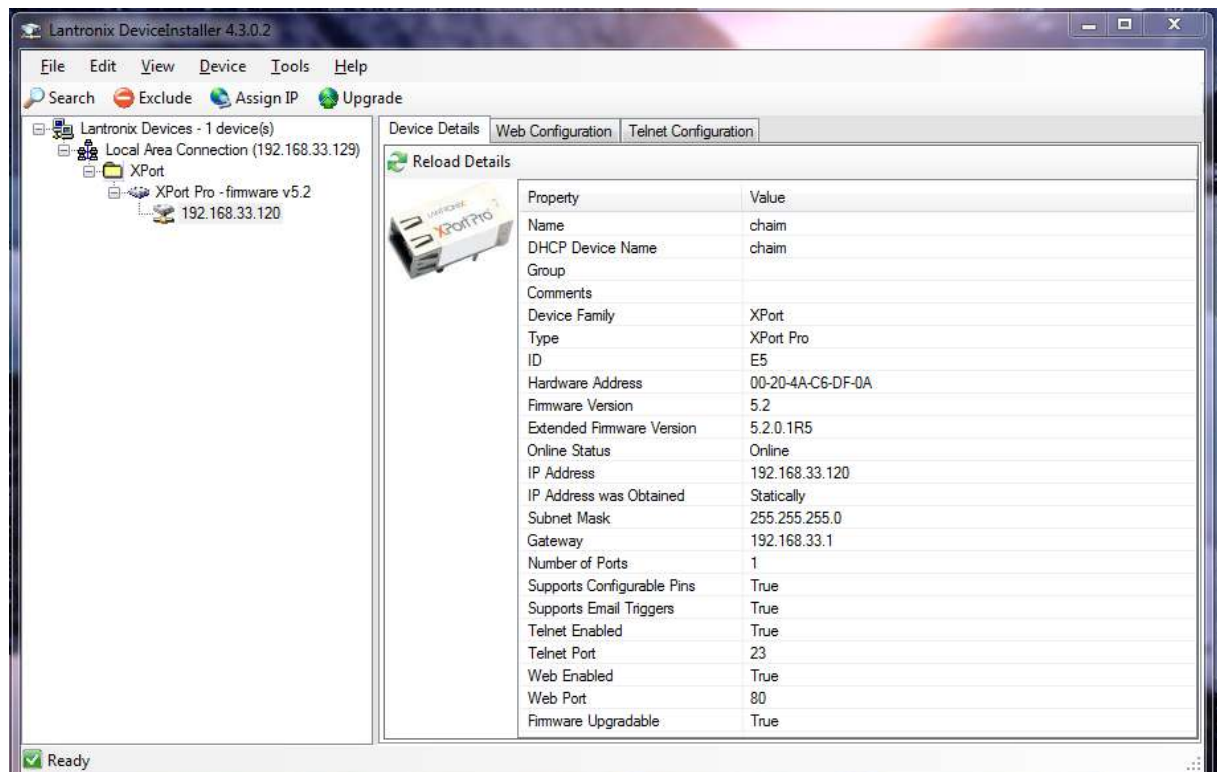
Lantronix DeviceInstaller 4.3.0.2

File Edit View Device Tools Help

Search Exclude Assign IP Upgrade

Lantronix Devices - 1 device(s)
Local Area Connection (192.168.33.129)
XPort
XPort Pro - firmware v5.2
192.168.33.120

Device Details | Web Configuration | Telnet Configuration

Reload Details

LANTRONIX XPort Pro

| Property | Value |
|---|---|
| Name | chaim |
| DHCP Device Name | chaim |
| Group | |
| Comments | |
| Device Family | XPort |
| Type | XPort Pro |
| ID | E5 |
| Hardware Address | 00-20-4A-C6-DF-0A |
| Firmware Version | 5.2 |
| Extended Firmware Version | 5.2.0.1R5 |
| Online Status | Online |
| IP Address | 192.168.33.120 |
| IP Address was Obtained | Statically |
| Subnet Mask | 255.255.255.0 |
| Gateway | 192.168.33.1 |
| Number of Ports | 1 |
| Supports Configurable Pins | True |
| Supports Email Triggers | True |
| Telnet Enabled | True |
| Telnet Port | 23 |
| Web Enabled | True |
| Web Port | 80 |
| Firmware Upgradable | True |

Ready